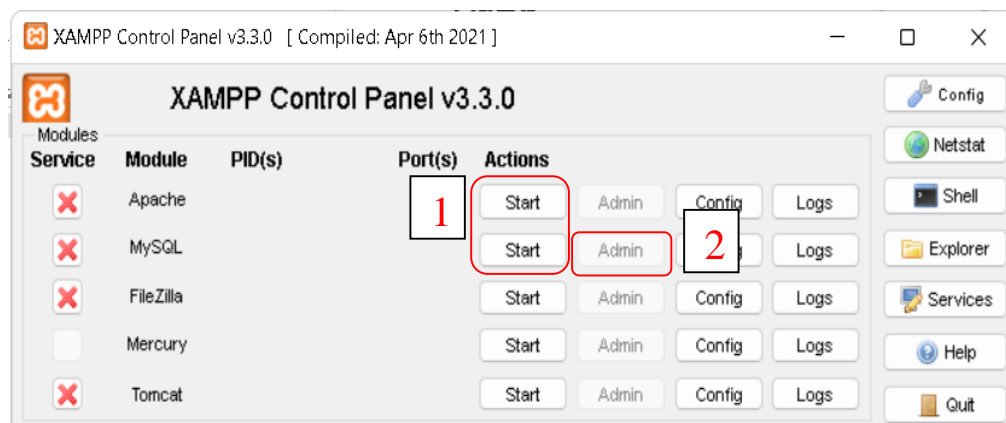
XAMPP Control Panel v3.3.0 [ Compiled: Apr 6th 2021 ]

XAMPP Control Panel v3.3.0

Modules

| Service | Module | PID(s) | Port(s) | Actions | | | |
|---|---|---|---|---|---|---|---|
| | Apache | | | Start | Admin | Config | Logs |
| | MySQL | | | Start | Admin | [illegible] | Logs |
| | FileZilla | | | Start | Admin | Config | Logs |
| | Mercury | | | Start | Admin | Config | Logs |
| | Tomcat | | | Start | Admin | Config | Logs |

1

2

Config
Netstat
Shell
Explorer
Services
Help
Quit